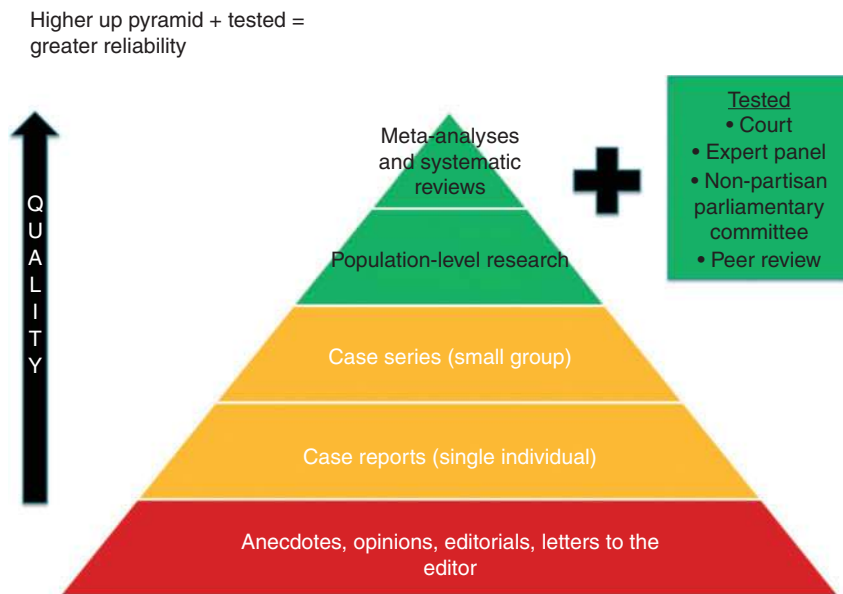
Higher up pyramid + tested = greater reliability

QUALITY

Meta-analyses and systematic reviews

Population-level research

Case series (small group)

Case reports (single individual)

Anecdotes, opinions, editorials, letters to the editor

Tested
• Court
• Expert panel
• Non-partisan parliamentary committee
• Peer review